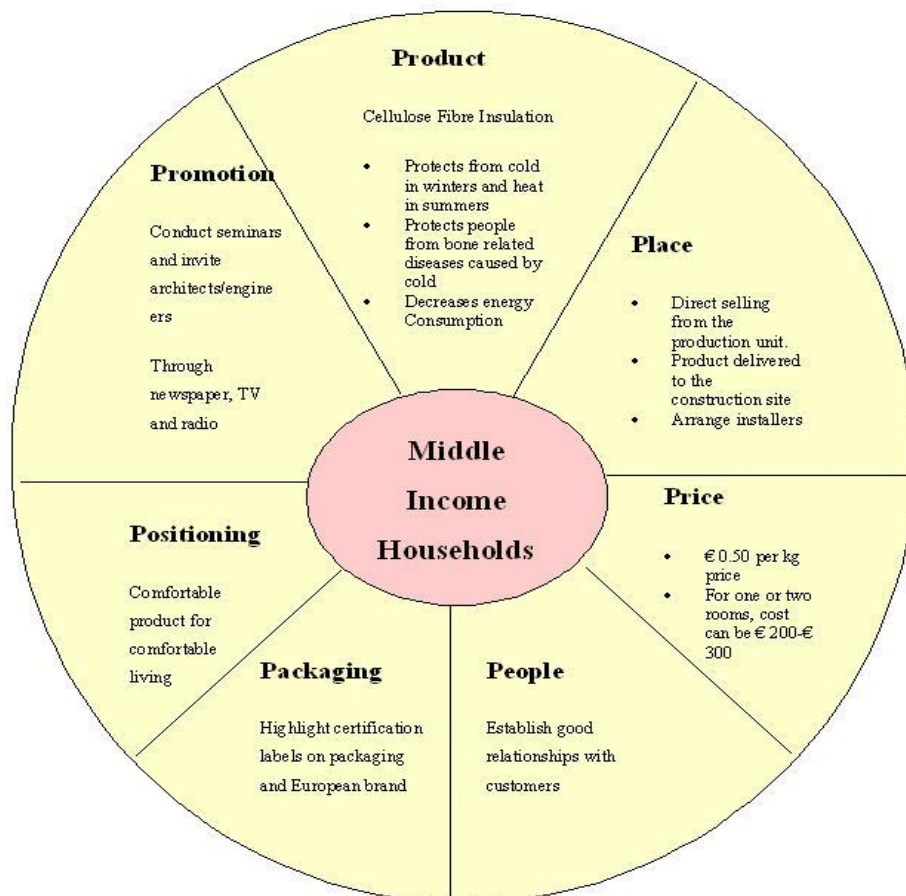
Product

Cellulose Fibre Insulation

- Protects from cold in winters and heat in summers
- Protects people from bone related diseases caused by cold
- Decreases energy Consumption

Promotion

Conduct seminars and invite architects/engineers

Through newspaper, TV and radio

Place

- Direct selling from the production unit.
- Product delivered to the construction site
- Arrange installers

Middle Income Households

Price

- € 0.50 per kg price
- For one or two rooms, cost can be € 200-€ 300

Positioning

Comfortable product for comfortable living

Packaging

Highlight certification labels on packaging and European brand

People

Establish good relationships with customers